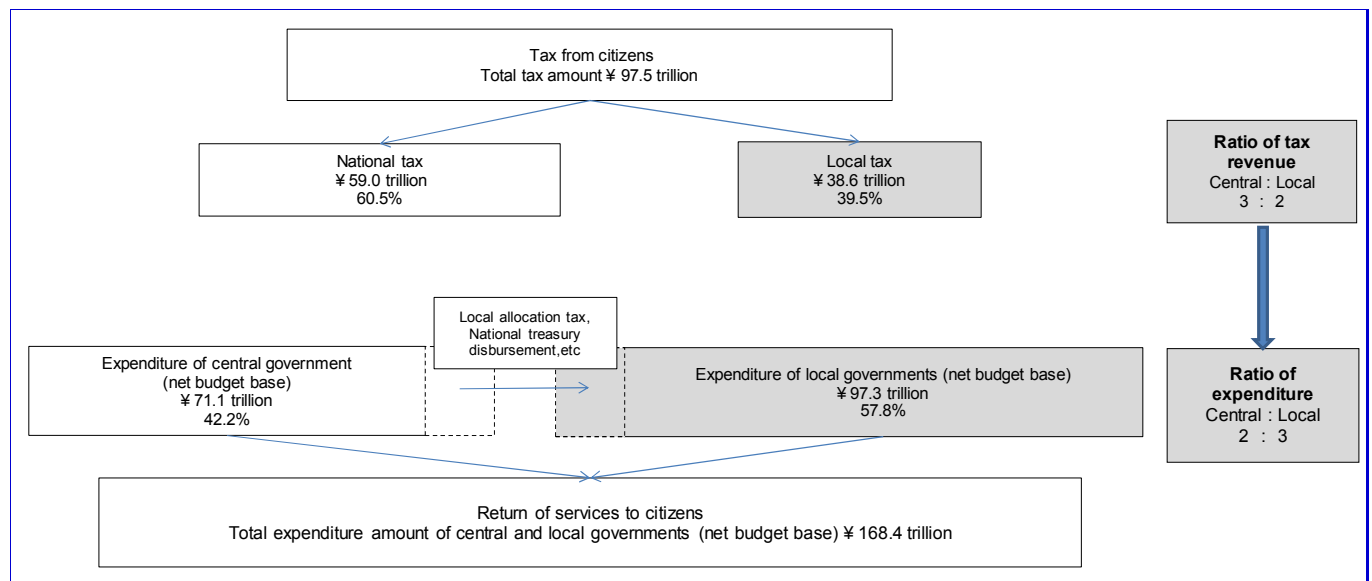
Tax from citizens
Total tax amount ¥ 97.5 trillion

National tax
¥ 59.0 trillion
60.5%

Local tax
¥ 38.6 trillion
39.5%

Ratio of tax revenue
Central : Local
3 : 2

Local allocation tax, National treasury disbursement,etc

Expenditure of central government (net budget base)
¥ 71.1 trillion
42.2%

Expenditure of local governments (net budget base)
¥ 97.3 trillion
57.8%

Ratio of expenditure
Central : Local
2 : 3

Return of services to citizens
Total expenditure amount of central and local governments (net budget base) ¥ 168.4 trillion